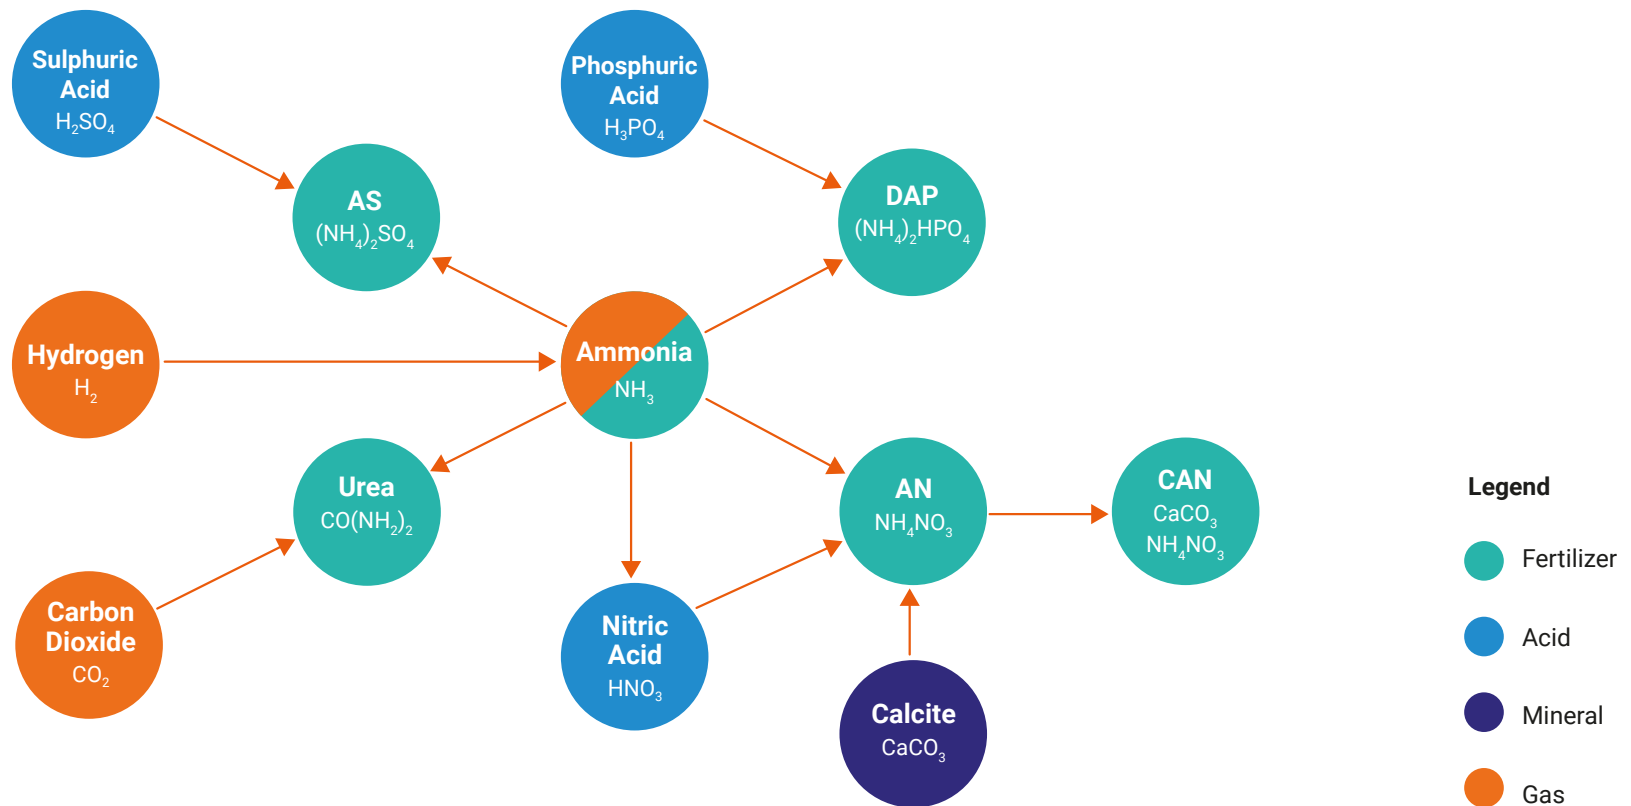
Sulphuric Acid
$H_2SO_4$

Phosphuric Acid
$H_3PO_4$

AS
$(NH_4)_2SO_4$

DAP
$(NH_4)_2HPO_4$

Hydrogen
$H_2$

Ammonia
$NH_3$

Urea
$CO(NH_2)_2$

AN
$NH_4NO_3$

CAN
$CaCO_3$
$NH_4NO_3$

Carbon Dioxide
$CO_2$

Nitric Acid
$HNO_3$

Calcite
$CaCO_3$

Legend

Fertilizer

Acid

Mineral

Gas